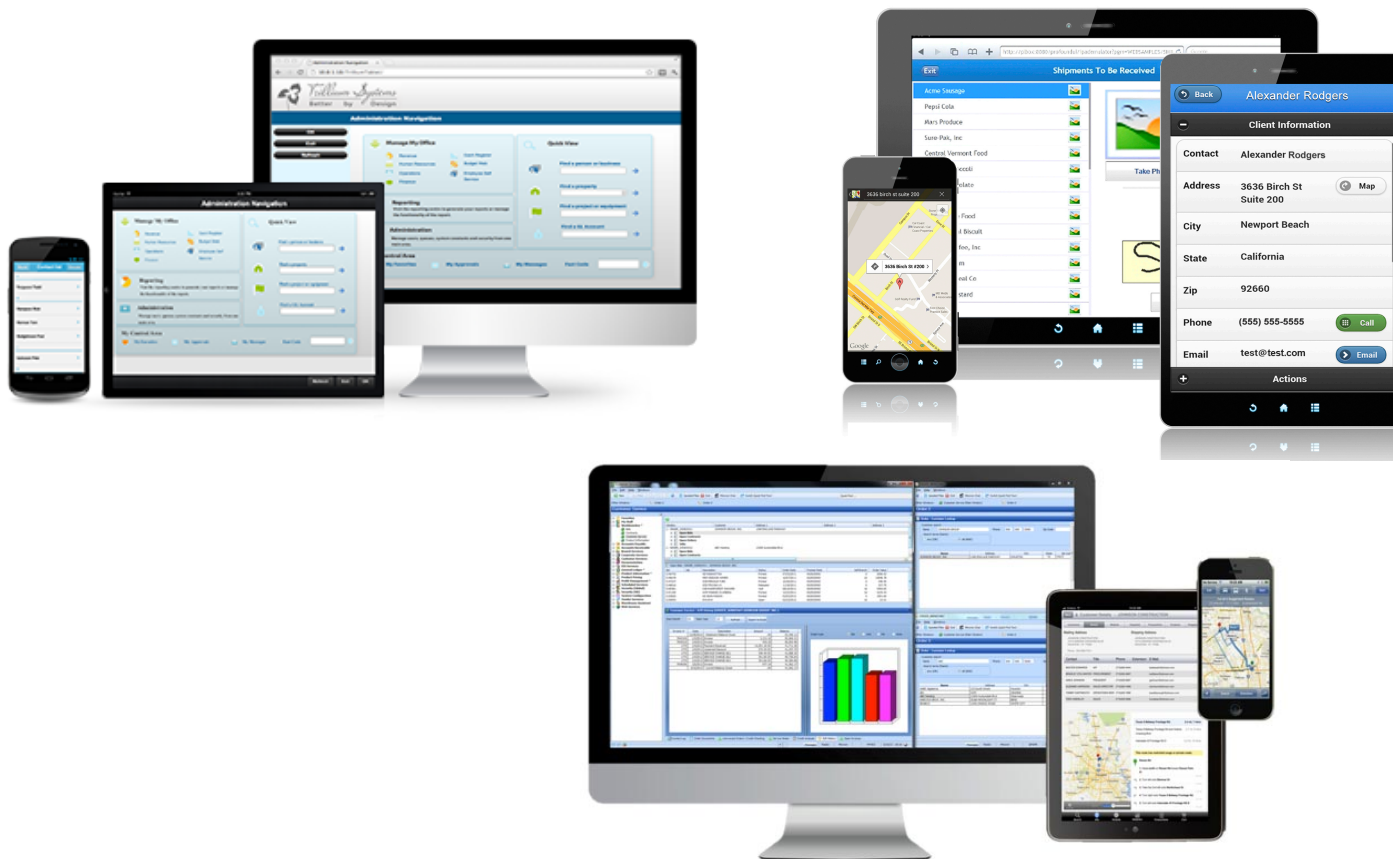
Trillium Systems
Better by Design

Administration Navigation

Manage My Office

Quick View

Find a person or business

Find a property

Find a project or equipment

Find a GL Account

Reporting

Administration

My Favorites

My Approvals

My Messages

Administration Navigation

Manage My Office

Quick View

Reporting

Administration

My Control Area

Exit

Shipments To Be Received

Acme Sausage

Pepsi Cola

Mars Produce

Sure-Pak, Inc

Central Vermont Food

Take Ph

3636 birch st suite 200

3636 Birch St #200

Google

Back

Alexander Rodgers

Client Information

| Contact | Alexander Rodgers | |
|---|---|---|
| Address | 3636 Birch St Suite 200 | Map |
| City | Newport Beach | |
| State | California | |
| Zip | 92660 | |
| Phone | (555) 555-5555 | Call |
| Email | test@test.com | Email |

Actions